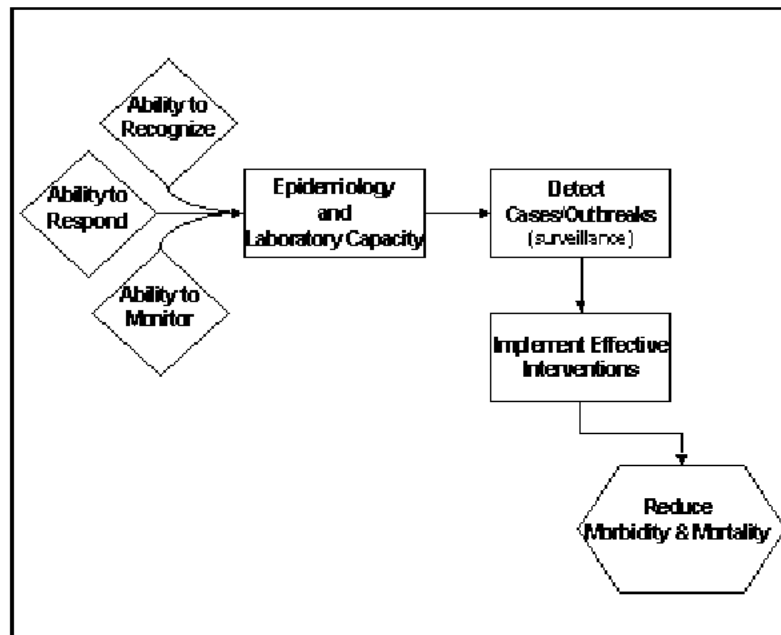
Ability to Recognize

Ability to Respond

Ability to Monitor

Epidemiology and Laboratory Capacity

Detect Cases/Outbreaks (surveillance)

Implement Effective Interventions

Reduce Morbidity & Mortality